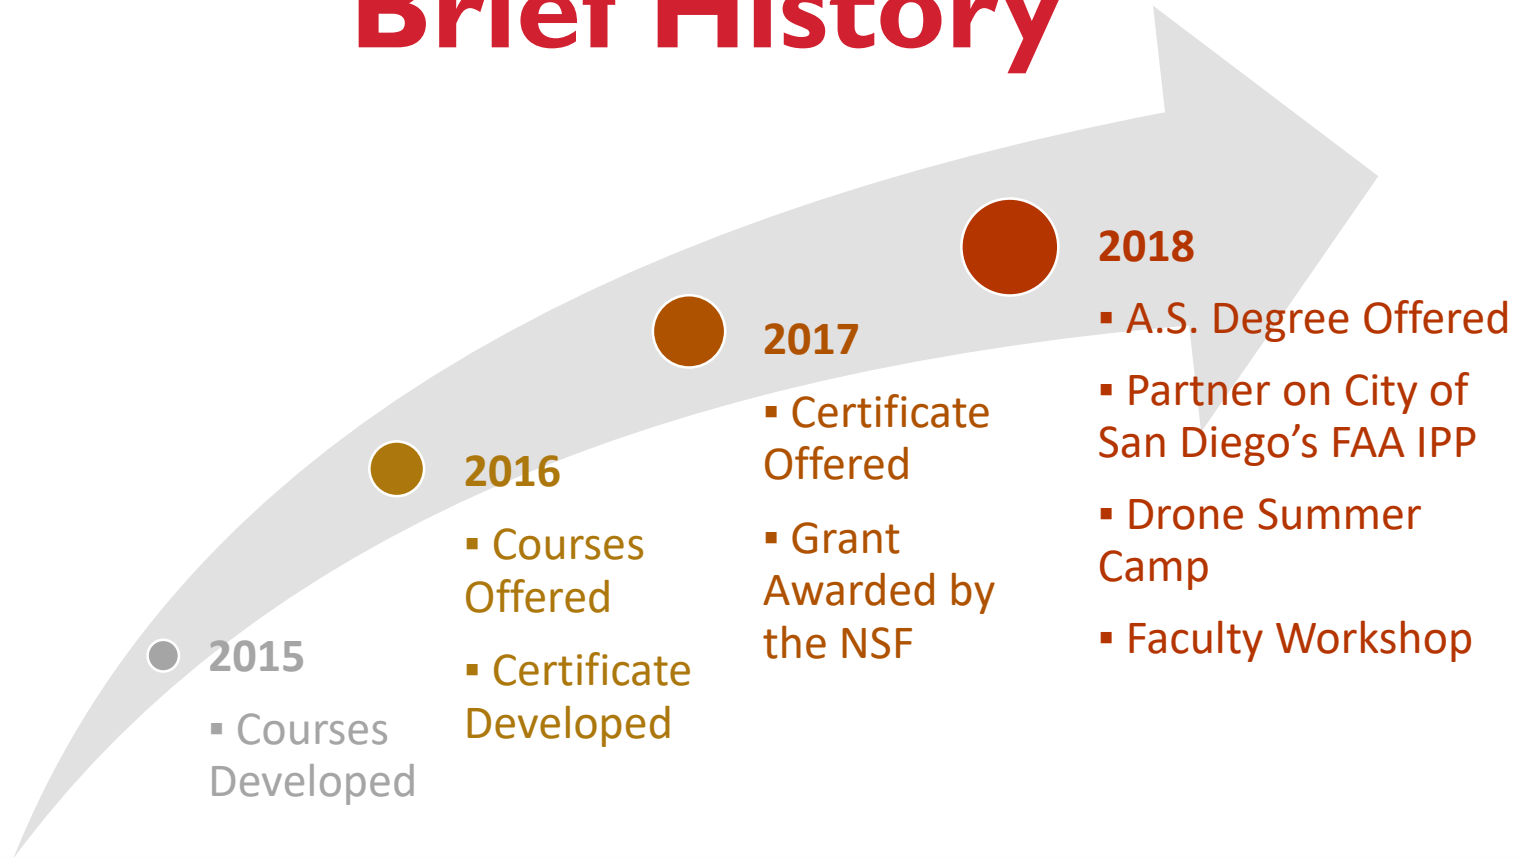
Brief History

2015

▪ Courses Developed

2016

▪ Courses Offered

▪ Certificate Developed

2017

▪ Certificate Offered

▪ Grant Awarded by the NSF

2018

▪ A.S. Degree Offered

▪ Partner on City of San Diego’s FAA IPP

▪ Drone Summer Camp

▪ Faculty Workshop